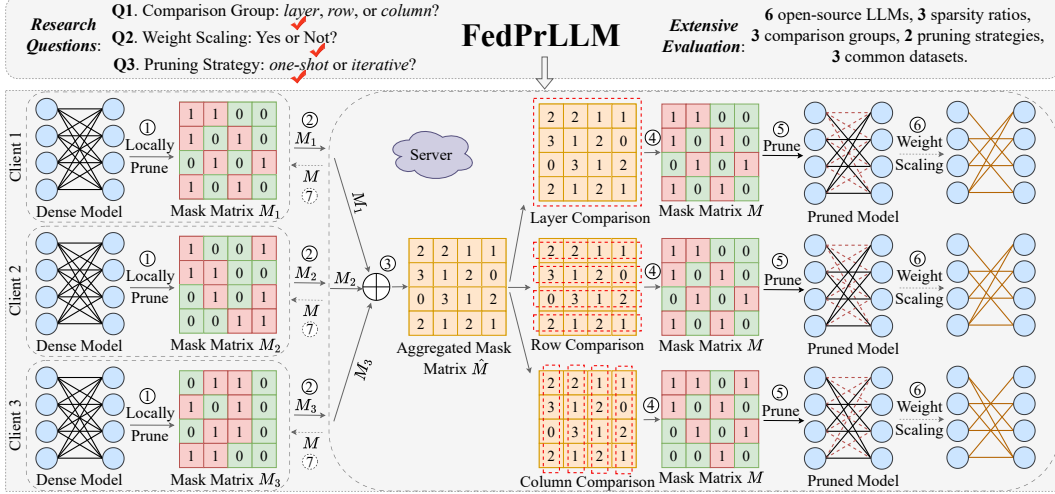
Research Questions: Q1. Comparison Group: layer, row, or column? Q2. Weight Scaling: Yes or Not? Q3. Pruning Strategy: one-shot or iterative?

FedPrLLM

Extensive Evaluation: 6 open-source LLMs, 3 sparsity ratios, 3 comparison groups, 2 pruning strategies, 3 common datasets.

Client 1
Dense Model
① Locally Prune
| 1 | 1 | 0 | 0 |
|---|---|---|---|
| 1 | 0 | 1 | 0 |
| 0 | 1 | 0 | 1 |
| 1 | 0 | 1 | 0 |
Mask Matrix $M_1$
② $M_1$
$M$ ⑦

Client 2
Dense Model
① Locally Prune
| 1 | 0 | 0 | 1 |
|---|---|---|---|
| 1 | 1 | 0 | 0 |
| 0 | 1 | 0 | 1 |
| 0 | 0 | 1 | 1 |
Mask Matrix $M_2$
② $M_2$
$M$ ⑦

Client 3
Dense Model
① Locally Prune
| 0 | 1 | 1 | 0 |
|---|---|---|---|
| 1 | 0 | 1 | 0 |
| 0 | 1 | 1 | 0 |
| 1 | 1 | 0 | 0 |
Mask Matrix $M_3$
② $M_3$
$M$ ⑦

Server
$M_1$
$M_2$
$M_3$
③

| 2 | 2 | 1 | 1 |
|---|---|---|---|
| 3 | 1 | 2 | 0 |
| 0 | 3 | 1 | 2 |
| 2 | 1 | 2 | 1 |
Aggregated Mask Matrix $\hat{M}$

| 2 | 2 | 1 | 1 |
|---|---|---|---|
| 3 | 1 | 2 | 0 |
| 0 | 3 | 1 | 2 |
| 2 | 1 | 2 | 1 |
Layer Comparison

| 2 | 2 | 1 | 1 |
|---|---|---|---|
| 3 | 1 | 2 | 0 |
| 0 | 3 | 1 | 2 |
| 2 | 1 | 2 | 1 |
Row Comparison

| 2 | 2 | 1 | 1 |
|---|---|---|---|
| 3 | 1 | 2 | 0 |
| 0 | 3 | 1 | 2 |
| 2 | 1 | 2 | 1 |
Column Comparison

④
| 1 | 1 | 0 | 0 |
|---|---|---|---|
| 1 | 0 | 1 | 0 |
| 0 | 1 | 0 | 1 |
| 1 | 0 | 1 | 0 |
Mask Matrix $M$

④
| 1 | 1 | 0 | 0 |
|---|---|---|---|
| 1 | 0 | 1 | 0 |
| 0 | 1 | 0 | 1 |
| 1 | 0 | 1 | 0 |
Mask Matrix $M$

④
| 1 | 1 | 0 | 1 |
|---|---|---|---|
| 1 | 0 | 1 | 0 |
| 0 | 1 | 0 | 1 |
| 1 | 0 | 1 | 0 |
Mask Matrix $M$

⑤ Prune
Pruned Model
⑥ Weight Scaling

⑤ Prune
Pruned Model
⑥ Weight Scaling

⑤ Prune
Pruned Model
⑥ Weight Scaling